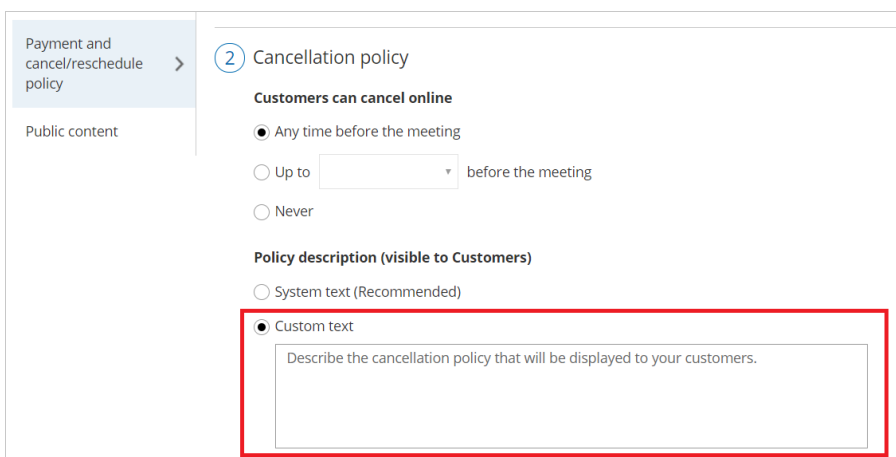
Payment and cancel/reschedule policy

Public content

2 Cancellation policy

Customers can cancel online

Any time before the meeting

Up to before the meeting

Never

Policy description (visible to Customers)

System text (Recommended)

Custom text

Describe the cancellation policy that will be displayed to your customers.